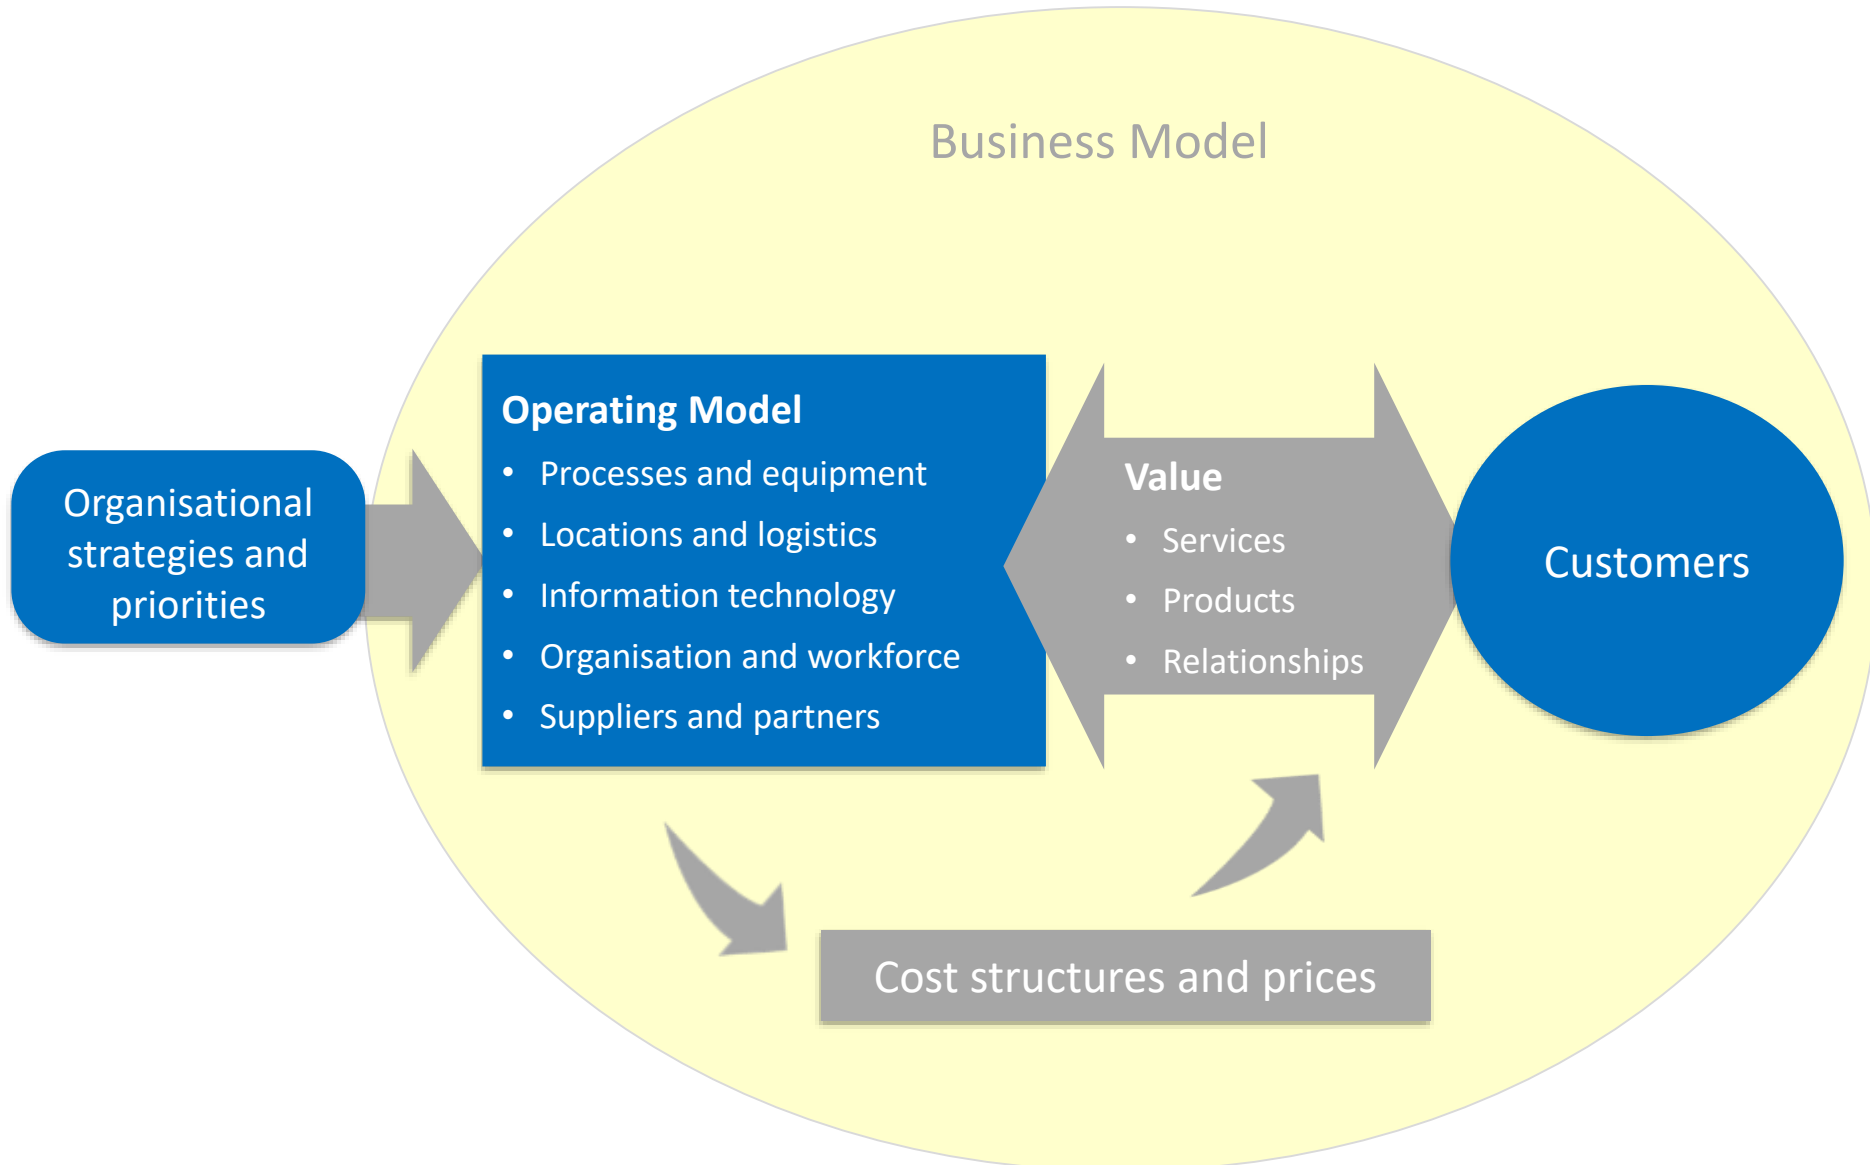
Business Model

Organisational strategies and priorities

Operating Model
- Processes and equipment
- Locations and logistics
- Information technology
- Organisation and workforce
- Suppliers and partners

Value
- Services
- Products
- Relationships

Customers

Cost structures and prices